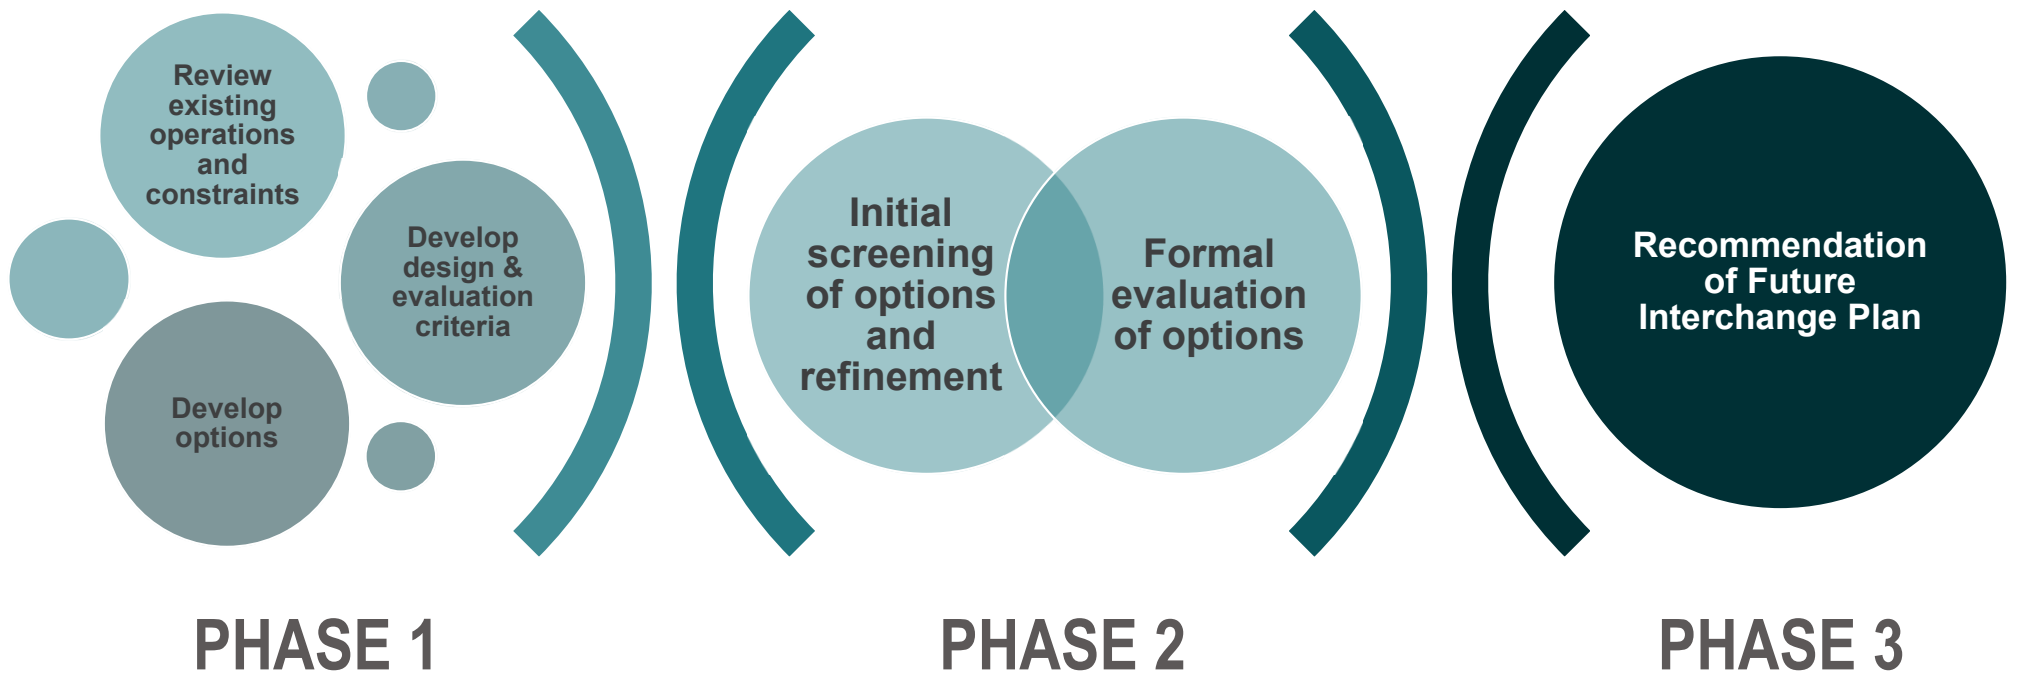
Review existing operations and constraints

Develop design & evaluation criteria

Develop options

Initial screening of options and refinement

Formal evaluation of options

Recommendation of Future Interchange Plan

PHASE 1

PHASE 2

PHASE 3